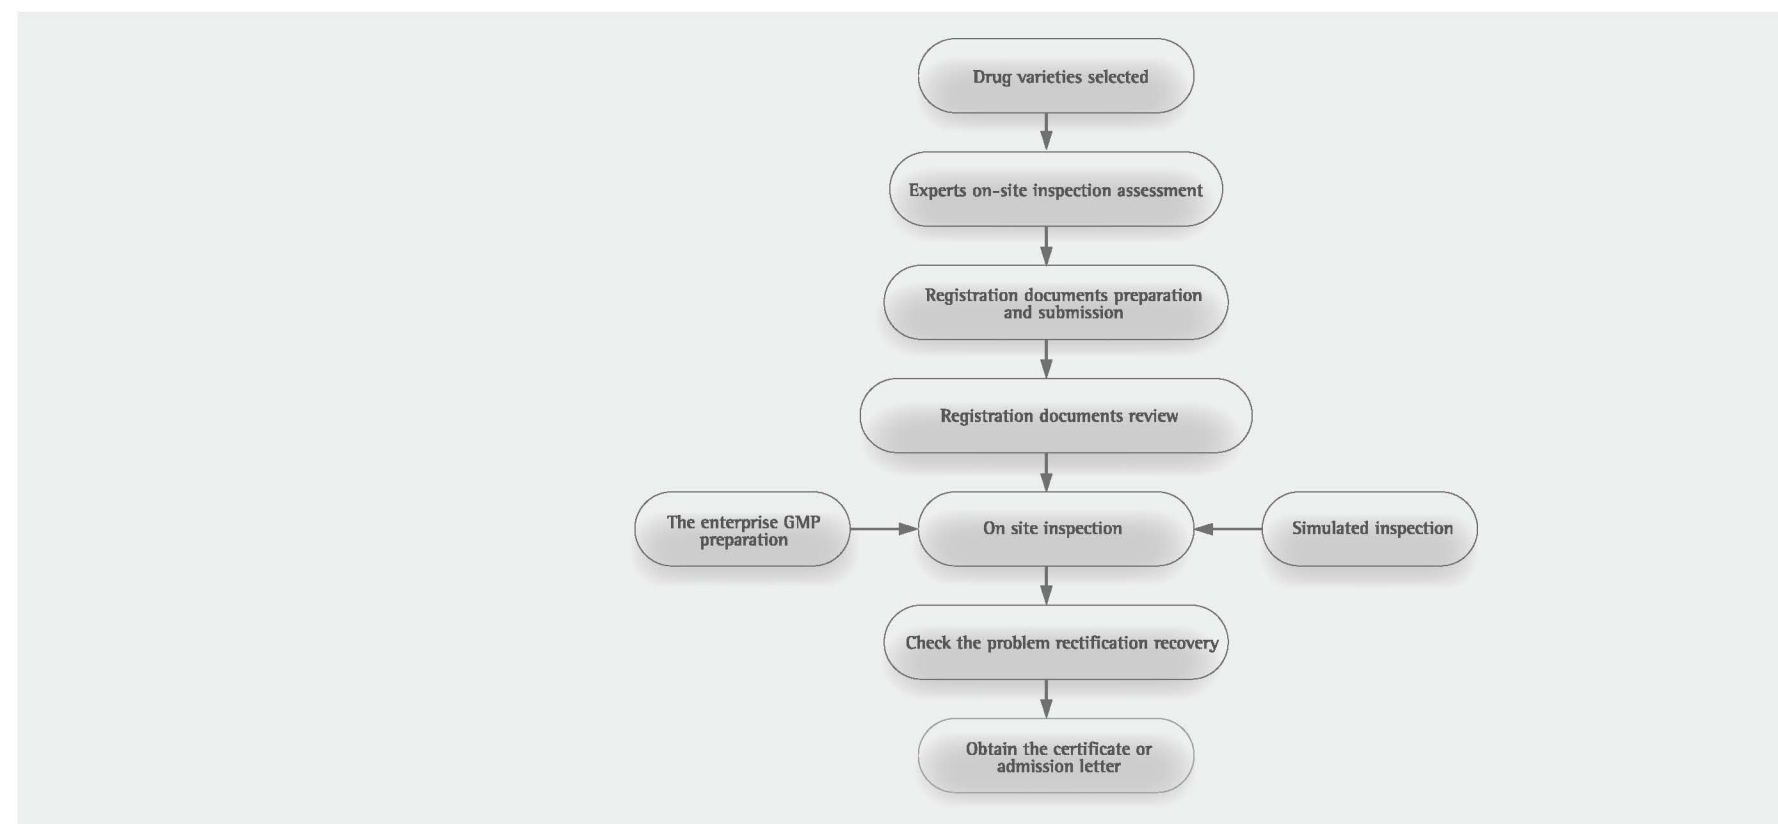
Drug varieties selected

Experts on-site inspection assessment

Registration documents preparation and submission

Registration documents review

The enterprise GMP preparation

On site inspection

Simulated inspection

Check the problem rectification recovery

Obtain the certificate or admission letter